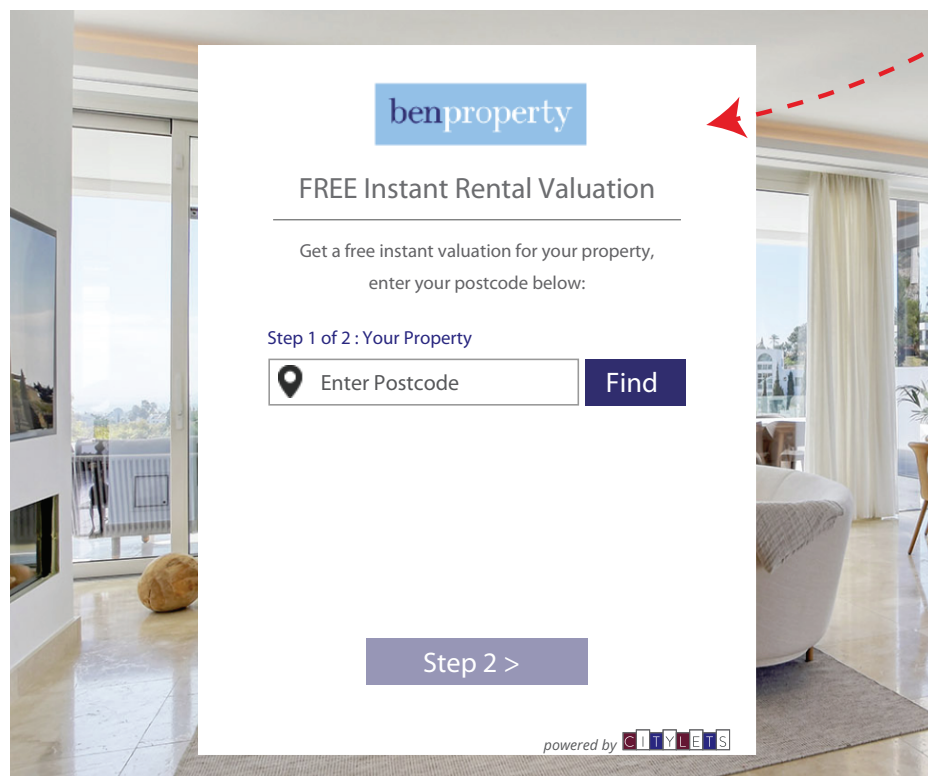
benproperty

FREE Instant Rental Valuation

Get a free instant valuation for your property, enter your postcode below:

Step 1 of 2 : Your Property

Enter Postcode

Find

Step 2 >

powered by CITYLETS